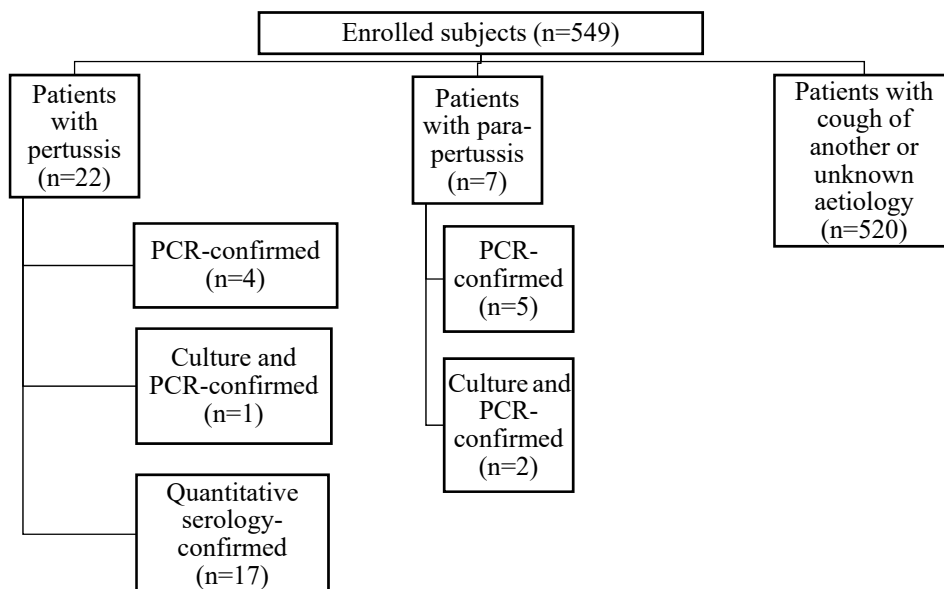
Enrolled subjects (n=549)

Patients with pertussis (n=22)

PCR-confirmed (n=4)

Culture and PCR-confirmed (n=1)

Quantitative serology-confirmed (n=17)

Patients with parapertussis (n=7)

PCR-confirmed (n=5)

Culture and PCR-confirmed (n=2)

Patients with cough of another or unknown aetiology (n=520)